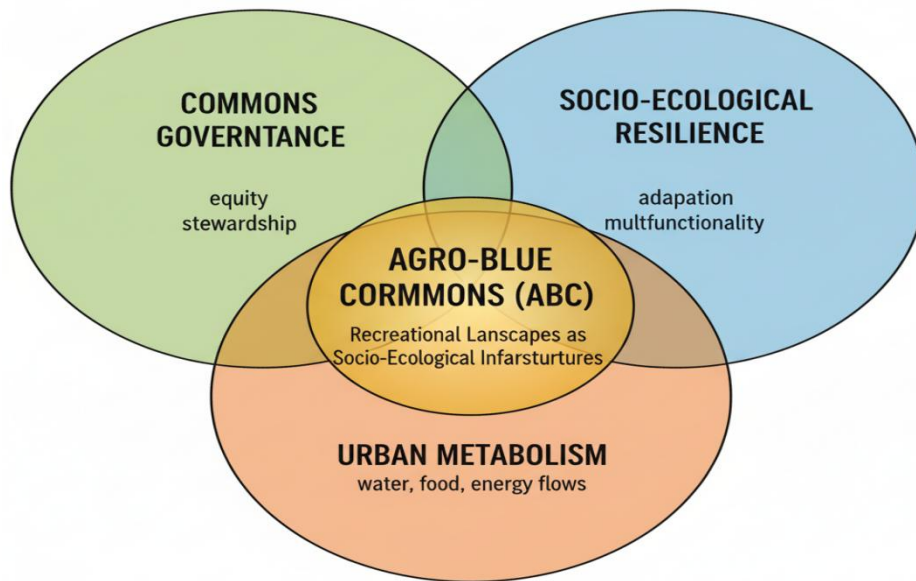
COMMONS GOVERNTANCE

equity
stewardship

SOCIO-ECOLOGICAL RESILIENCE

adapation
multfunctionality

AGRO-BLUE CORMMONS (ABC)

Recreational Lanscapes as Socio-Ecological Infarsturtures

URBAN METABOLISM
water, food, energy flows